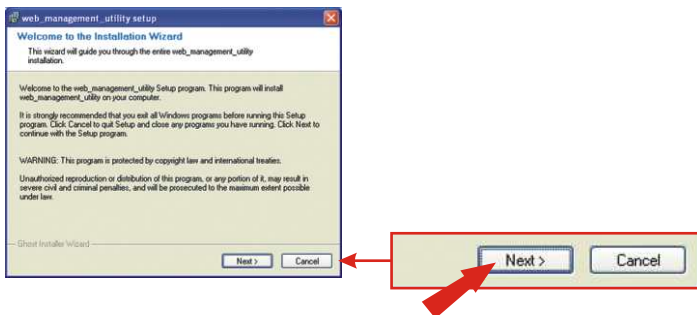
web_management_utility setup

Welcome to the Installation Wizard

This wizard will guide you through the entire web_management_utility installation.

Welcome to the web_management_utility Setup program. This program will install web_management_utility on your computer.

It is strongly recommended that you exit all Windows programs before running this Setup program. Click Cancel to quit Setup and close any programs you have running. Click Next to continue with the Setup program.

WARNING: This program is protected by copyright law and international treaties.

Unauthorized reproduction or distribution of this program, or any portion of it, may result in severe civil and criminal penalties, and will be prosecuted to the maximum extent possible under law.

Ghost Installer Wizard

Next >

Cancel

Next >

Cancel